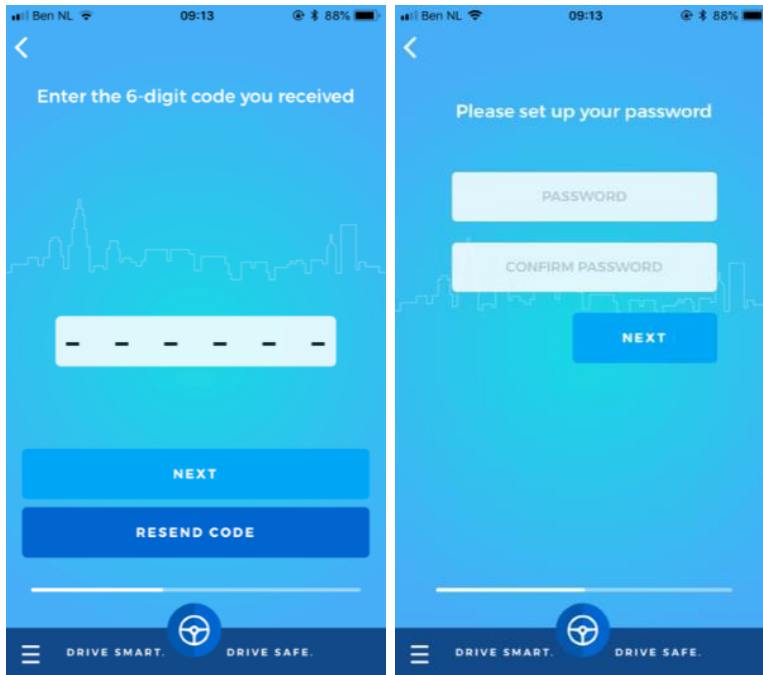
Ben NL 09:13 88%

Enter the 6-digit code you received

- - - - - -

NEXT

RESEND CODE

DRIVE SMART. DRIVE SAFE.

Ben NL 09:13 88%

Please set up your password

PASSWORD

CONFIRM PASSWORD

NEXT

DRIVE SMART. DRIVE SAFE.